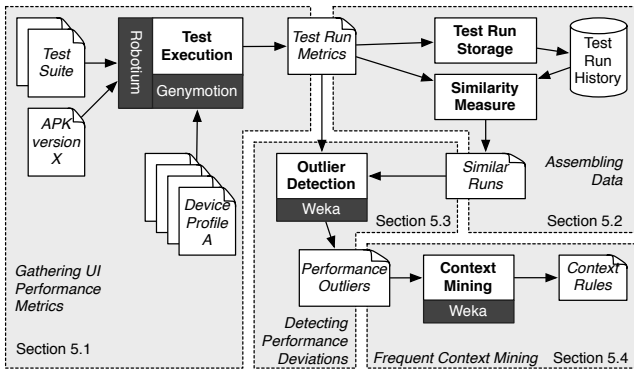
Test Suite

APK version X

Robotium

Test Execution

Genymotion

Device Profile A

Gathering UI Performance Metrics

Section 5.1

Test Run Metrics

Test Run Storage

Test Run History

Similarity Measure

Similar Runs

Assembling Data

Section 5.2

Outlier Detection

Weka

Section 5.3

Performance Outliers

Detecting Performance Deviations

Context Mining

Weka

Context Rules

Frequent Context Mining

Section 5.4